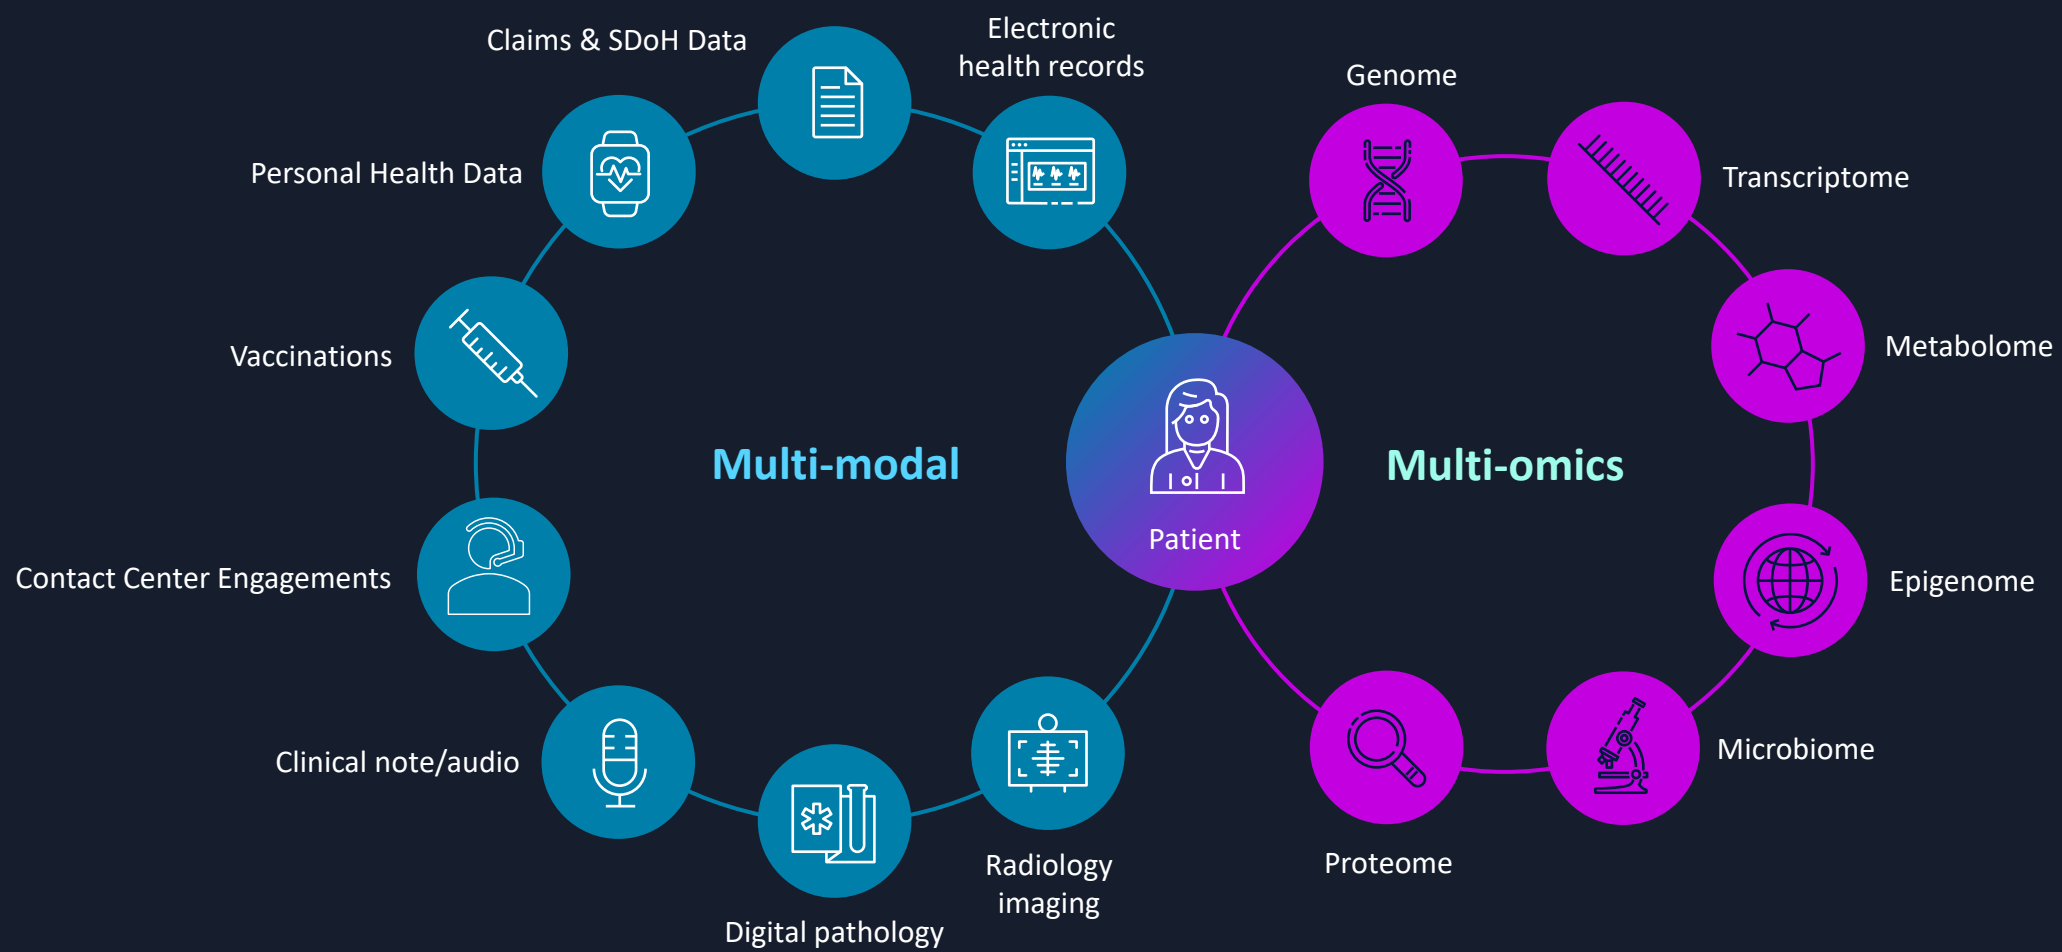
Claims & SDoH Data

Electronic health records

Personal Health Data

Vaccinations

Multi-modal

Contact Center Engagements

Clinical note/audio

Digital pathology

Radiology imaging

Patient

Multi-omics

Genome

Transcriptome

Metabolome

Epigenome

Microbiome

Proteome